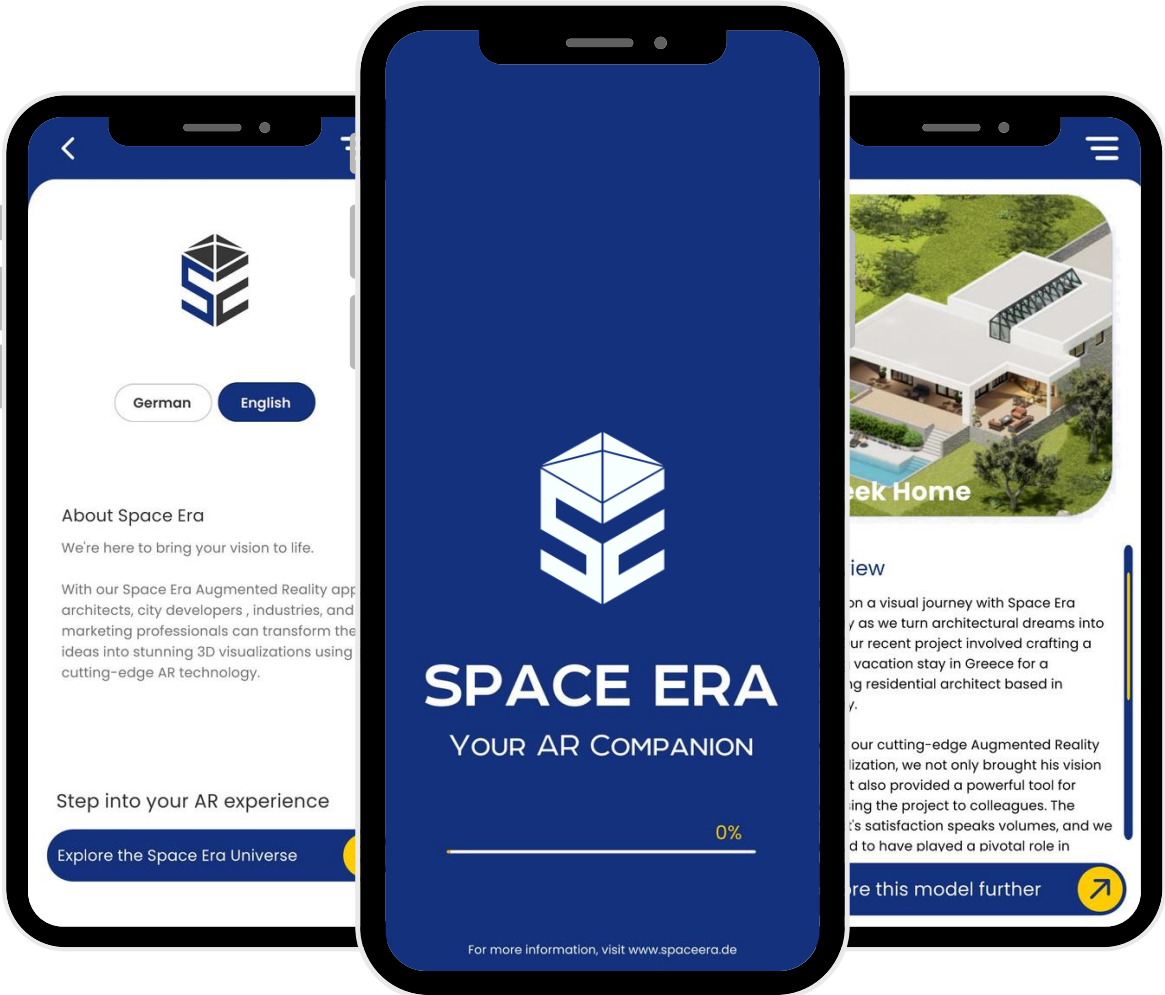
German English

About Space Era

We're here to bring your vision to life.

With our Space Era Augmented Reality app architects, city developers , industries, and marketing professionals can transform the ideas into stunning 3D visualizations using cutting-edge AR technology.

Step into your AR experience

Explore the Space Era Universe

SPACE ERA

YOUR AR COMPANION

0%

For more information, visit www.spaceera.de

eek Home

iew

on a visual journey with Space Era y as we turn architectural dreams into ur recent project involved crafting a vacation stay in Greece for a ng residential architect based in y.

our cutting-edge Augmented Reality lization, we not only brought his vision t also provided a powerful tool for sing the project to colleagues. The t's satisfaction speaks volumes, and we d to have played a pivotal role in

ore this model further